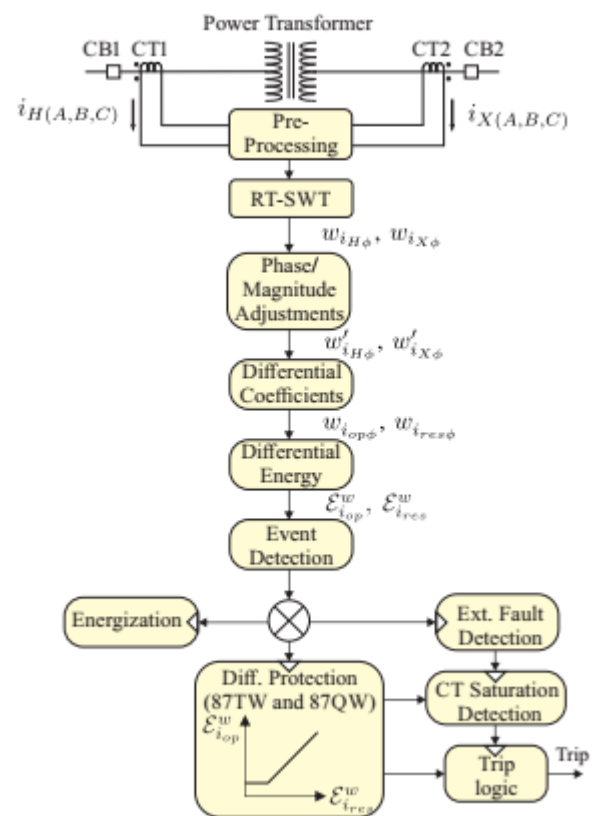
Power Transformer

CB1 CT1

CT2 CB2

$i_{H(A,B,C)}$

$i_{X(A,B,C)}$

Pre-Processing

RT-SWT

$w_{i_{H\phi}}$, $w_{i_{X\phi}}$

Phase/ Magnitude Adjustments

$w'_{i_{H\phi}}$, $w'_{i_{X\phi}}$

Differential Coefficients

$w_{i_{op\phi}}$, $w_{i_{res\phi}}$

Differential Energy

$\mathcal{E}^{w}_{i_{op}}$, $\mathcal{E}^{w}_{i_{res}}$

Event Detection

Energization

Ext. Fault Detection

Diff. Protection (87TW and 87QW)

$\mathcal{E}^{w}_{i_{op}}$

$\mathcal{E}^{w}_{i_{res}}$

CT Saturation Detection

Trip logic

Trip